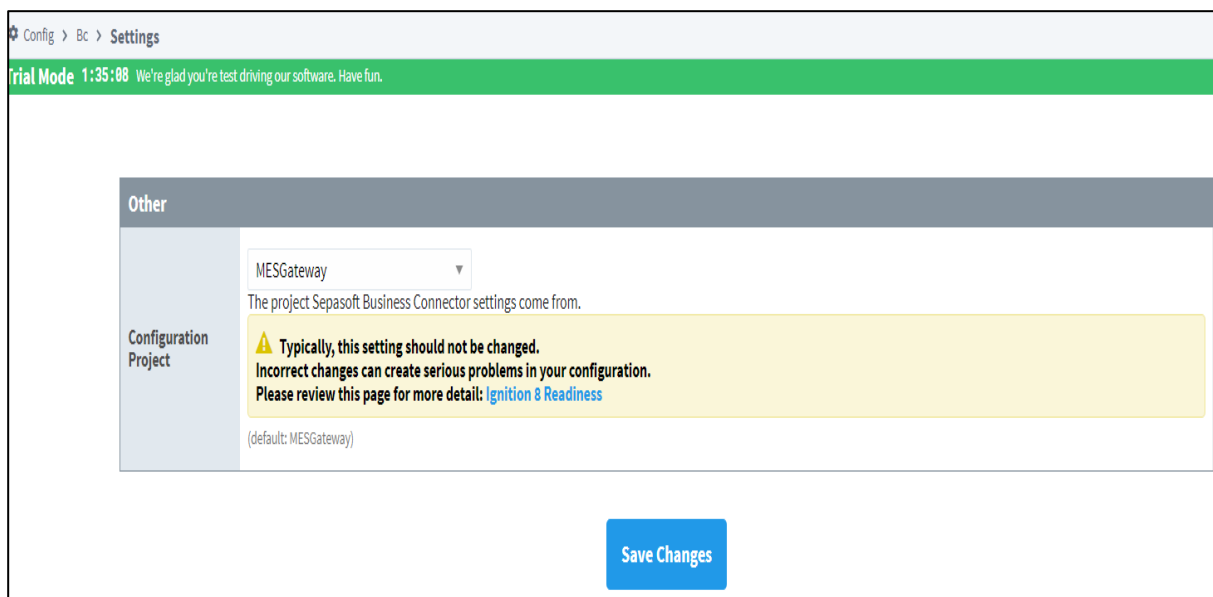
Config › Bc › Settings

rial Mode 1:35:08 We're glad you're test driving our software. Have fun.

Other

Configuration Project

MESGateway

The project Sepasoft Business Connector settings come from.

Typically, this setting should not be changed.
Incorrect changes can create serious problems in your configuration.
Please review this page for more detail: Ignition 8 Readiness

(default: MESGateway)

Save Changes